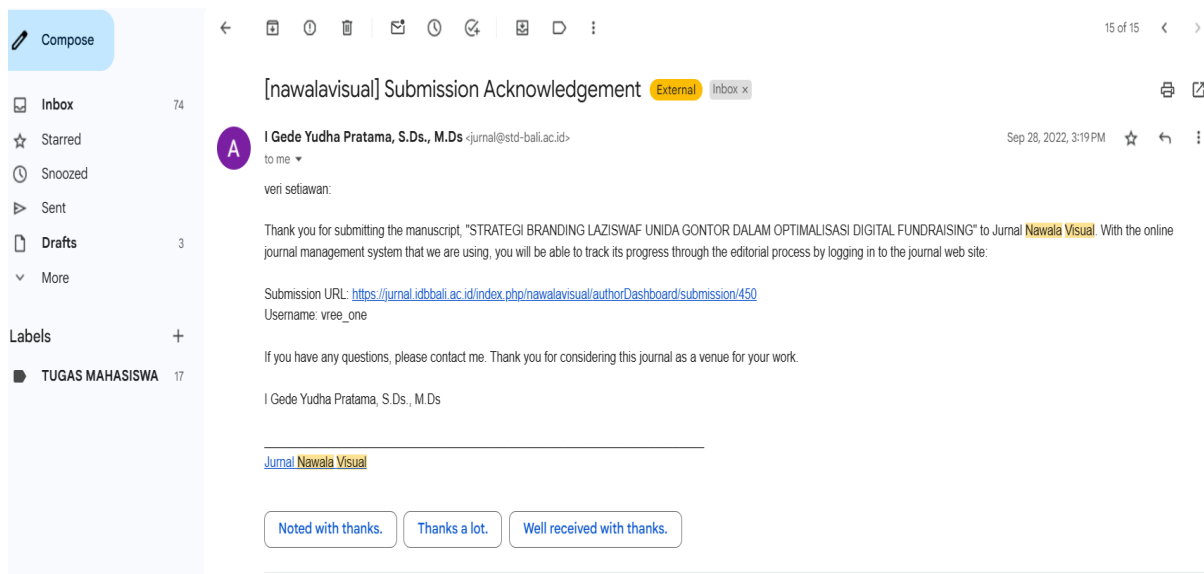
Compose

Inbox 74
Starred
Snoozed
Sent
Drafts 3
More

Labels +
TUGAS MAHASISWA 17

15 of 15

[nawalavisual] Submission Acknowledgement External Inbox ×

A
I Gede Yudha Pratama, S.Ds., M.Ds <jurnal@std-bali.ac.id>
to me

Sep 28, 2022, 3:19 PM

veri setiawan:

Thank you for submitting the manuscript, "STRATEGI BRANDING LAZISWAF UNIDA GONTOR DALAM OPTIMALISASI DIGITAL FUNDRAISING" to Jurnal Nawala Visual. With the online journal management system that we are using, you will be able to track its progress through the editorial process by logging in to the journal web site:

Submission URL: https://jurnal.idbbali.ac.id/index.php/nawalavisual/authorDashboard/submission/450
Username: vree_one

If you have any questions, please contact me. Thank you for considering this journal as a venue for your work.

I Gede Yudha Pratama, S.Ds., M.Ds

Jurnal Nawala Visual

Noted with thanks.
Thanks a lot.
Well received with thanks.